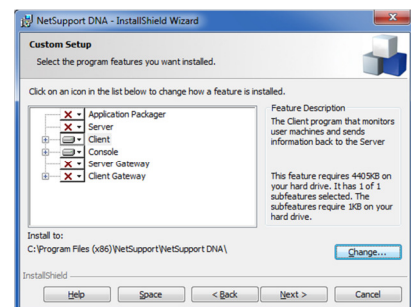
NetSupport DNA - InstallShield Wizard

Custom Setup

Select the program features you want installed.

Click on an icon in the list below to change how a feature is installed.

Application Packager
Server
Client
Console
Server Gateway
Client Gateway

Feature Description

The Client program that monitors user machines and sends information back to the Server

This feature requires 4405KB on your hard drive. It has 1 of 1 subfeatures selected. The subfeatures require 1KB on your hard drive.

Install to:

C:\Program Files (x86)\NetSupport\NetSupport DNA\

Change...

InstallShield

Help | Space | < Back | Next > | Cancel